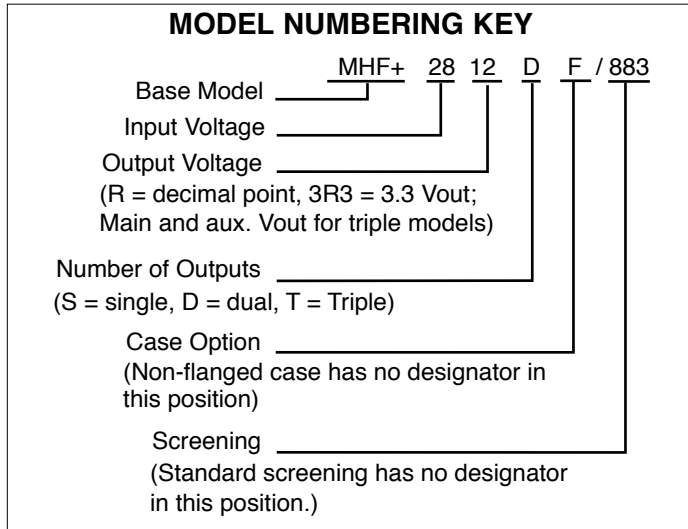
MODEL NUMBERING KEY

MHF+ 28 12 D F / 883

Base Model

Input Voltage

Output Voltage
(R = decimal point, 3R3 = 3.3 Vout; Main and aux. Vout for triple models)

Number of Outputs
(S = single, D = dual, T = Triple)

Case Option
(Non-flanged case has no designator in this position)

Screening
(Standard screening has no designator in this position.)